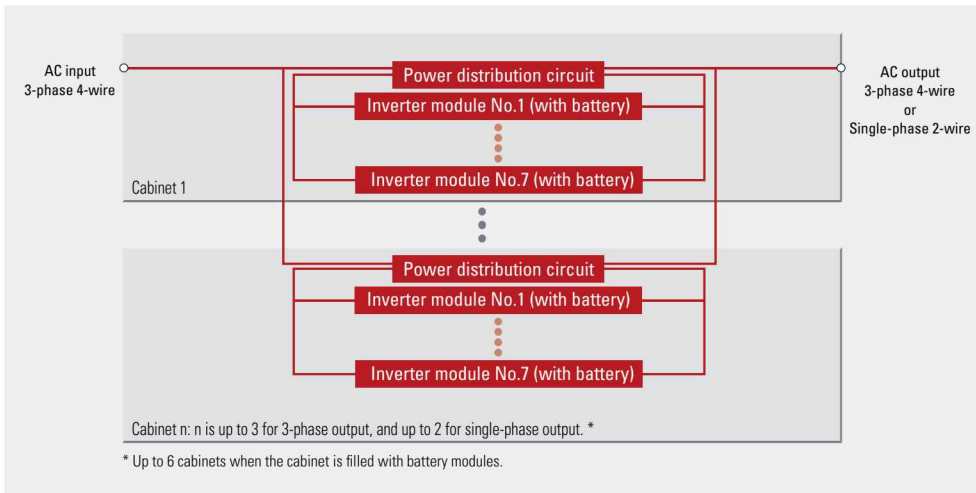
AC input
3-phase 4-wire

Power distribution circuit

Inverter module No.1 (with battery)

Inverter module No.7 (with battery)

Cabinet 1

AC output
3-phase 4-wire
or
Single-phase 2-wire

Power distribution circuit

Inverter module No.1 (with battery)

Inverter module No.7 (with battery)

Cabinet n: n is up to 3 for 3-phase output, and up to 2 for single-phase output. *

* Up to 6 cabinets when the cabinet is filled with battery modules.